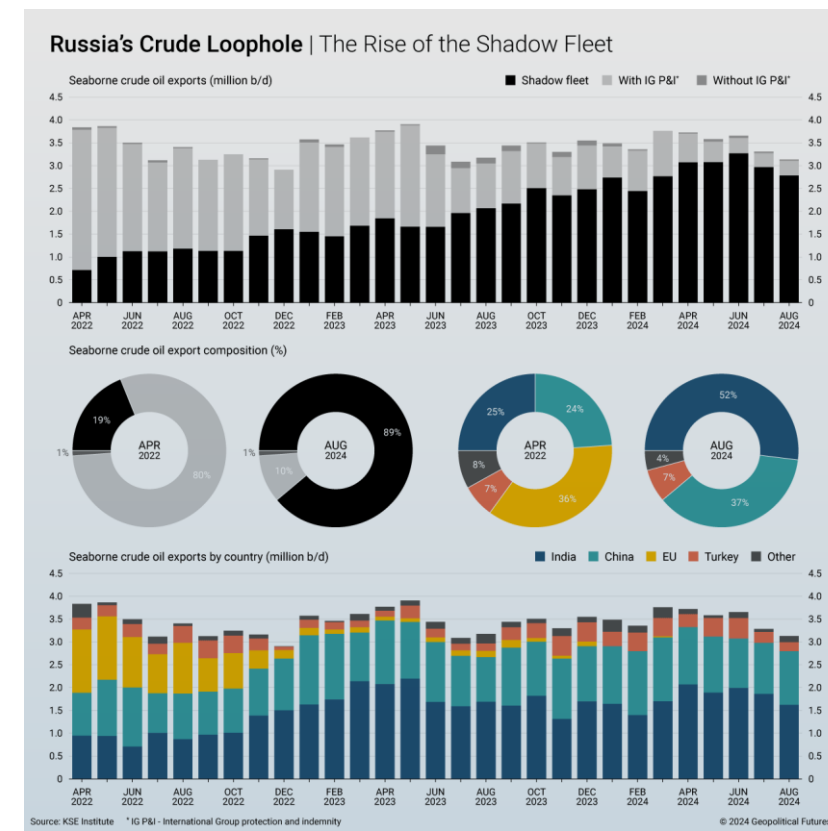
Russia's Crude Loophole | The Rise of the Shadow Fleet

Seaborne crude oil exports (million b/d)

Shadow fleet With IG P&I* Without IG P&I*

4.5 4.0 3.5 3.0 2.5 2.0 1.5 1.0 0.5 0

APR 2022 JUN 2022 AUG 2022 OCT 2022 DEC 2022 FEB 2023 APR 2023 JUN 2023 AUG 2023 OCT 2023 DEC 2023 FEB 2024 APR 2024 JUN 2024 AUG 2024

Seaborne crude oil export composition (%)

19% 1% 80% APR 2022

1% 10% 89% AUG 2024

25% 24% 8% 7% 36% APR 2022

52% 4% 7% 37% AUG 2024

Seaborne crude oil exports by country (million b/d)

India China EU Turkey Other

4.5 4.0 3.5 3.0 2.5 2.0 1.5 1.0 0.5 0

APR 2022 JUN 2022 AUG 2022 OCT 2022 DEC 2022 FEB 2023 APR 2023 JUN 2023 AUG 2023 OCT 2023 DEC 2023 FEB 2024 APR 2024 JUN 2024 AUG 2024

Source: KSE Institute * IG P&I - International Group protection and indemnity © 2024 Geopolitical Futures